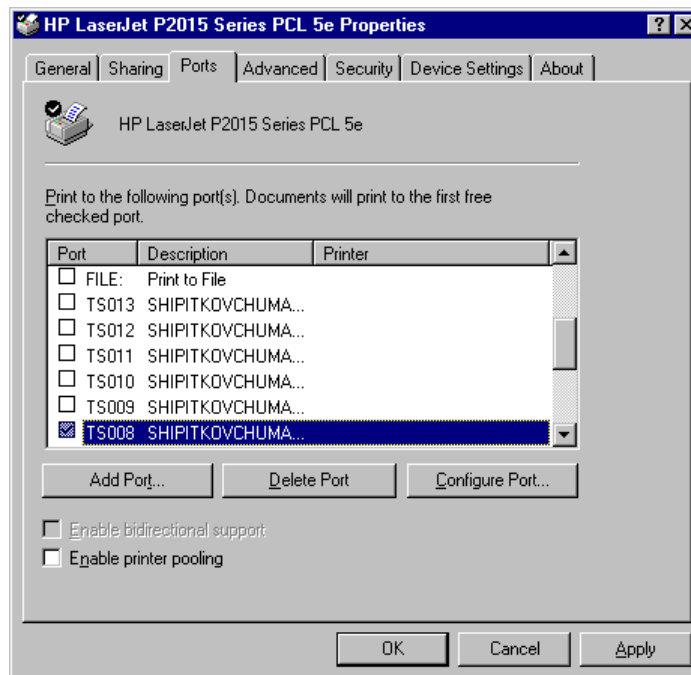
HP LaserJet P2015 Series PCL 5e Properties

?

General | Sharing | Ports | Advanced | Security | Device Settings | About

HP LaserJet P2015 Series PCL 5e

Print to the following port(s). Documents will print to the first free checked port.

| Port | Description | Printer |
|---|---|---|
| FILE: | Print to File | |
| TS013 | SHIPITKOVCHUMA... | |
| TS012 | SHIPITKOVCHUMA... | |
| TS011 | SHIPITKOVCHUMA... | |
| TS010 | SHIPITKOVCHUMA... | |
| TS009 | SHIPITKOVCHUMA... | |
| TS008 | SHIPITKOVCHUMA... | |

Add Port... Delete Port Configure Port...

Enable bidirectional support

Enable printer pooling

OK Cancel Apply